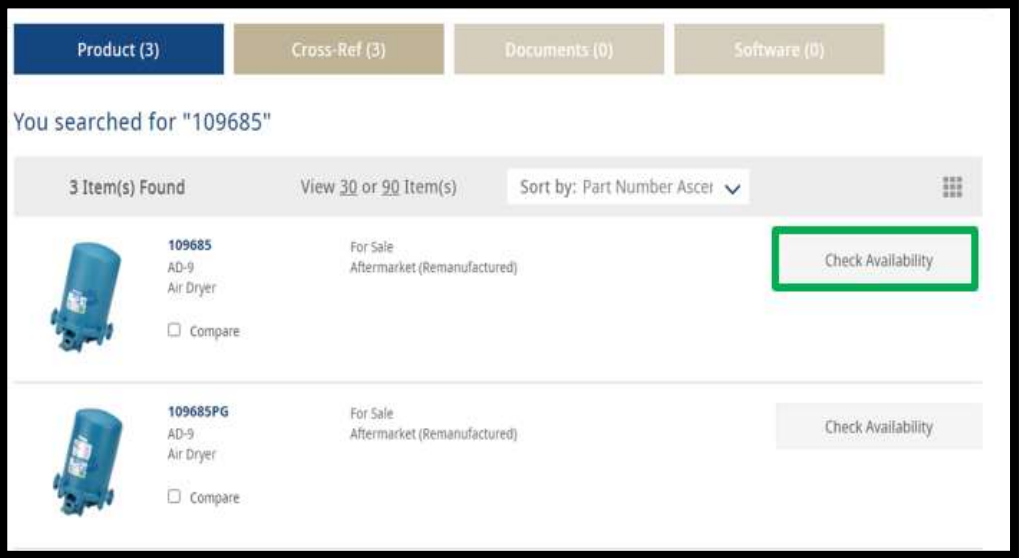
Product (3)
Cross-Ref (3)
Documents (0)
Software (0)

You searched for "109685"

3 Item(s) Found
View 30 or 90 Item(s)
Sort by: Part Number Ascer

109685
AD-9
Air Dryer
Compare
For Sale
Aftermarket (Remanufactured)
Check Availability

109685PG
AD-9
Air Dryer
Compare
For Sale
Aftermarket (Remanufactured)
Check Availability